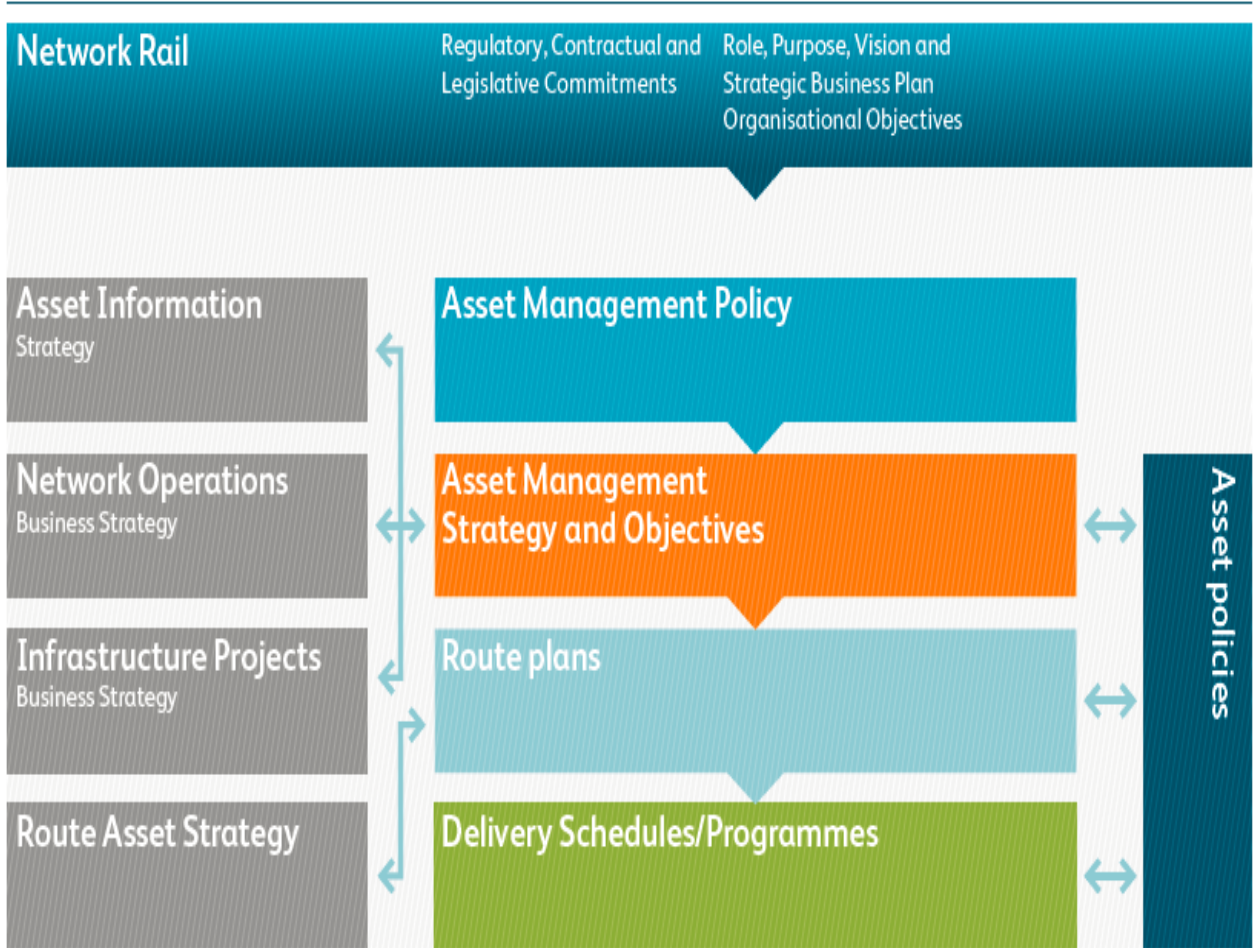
Network Rail

Regulatory, Contractual and Legislative Commitments

Role, Purpose, Vision and Strategic Business Plan Organisational Objectives

Asset Information
Strategy

Network Operations
Business Strategy

Infrastructure Projects
Business Strategy

Route Asset Strategy

Asset Management Policy

Asset Management Strategy and Objectives

Route plans

Delivery Schedules/Programmes

Asset policies